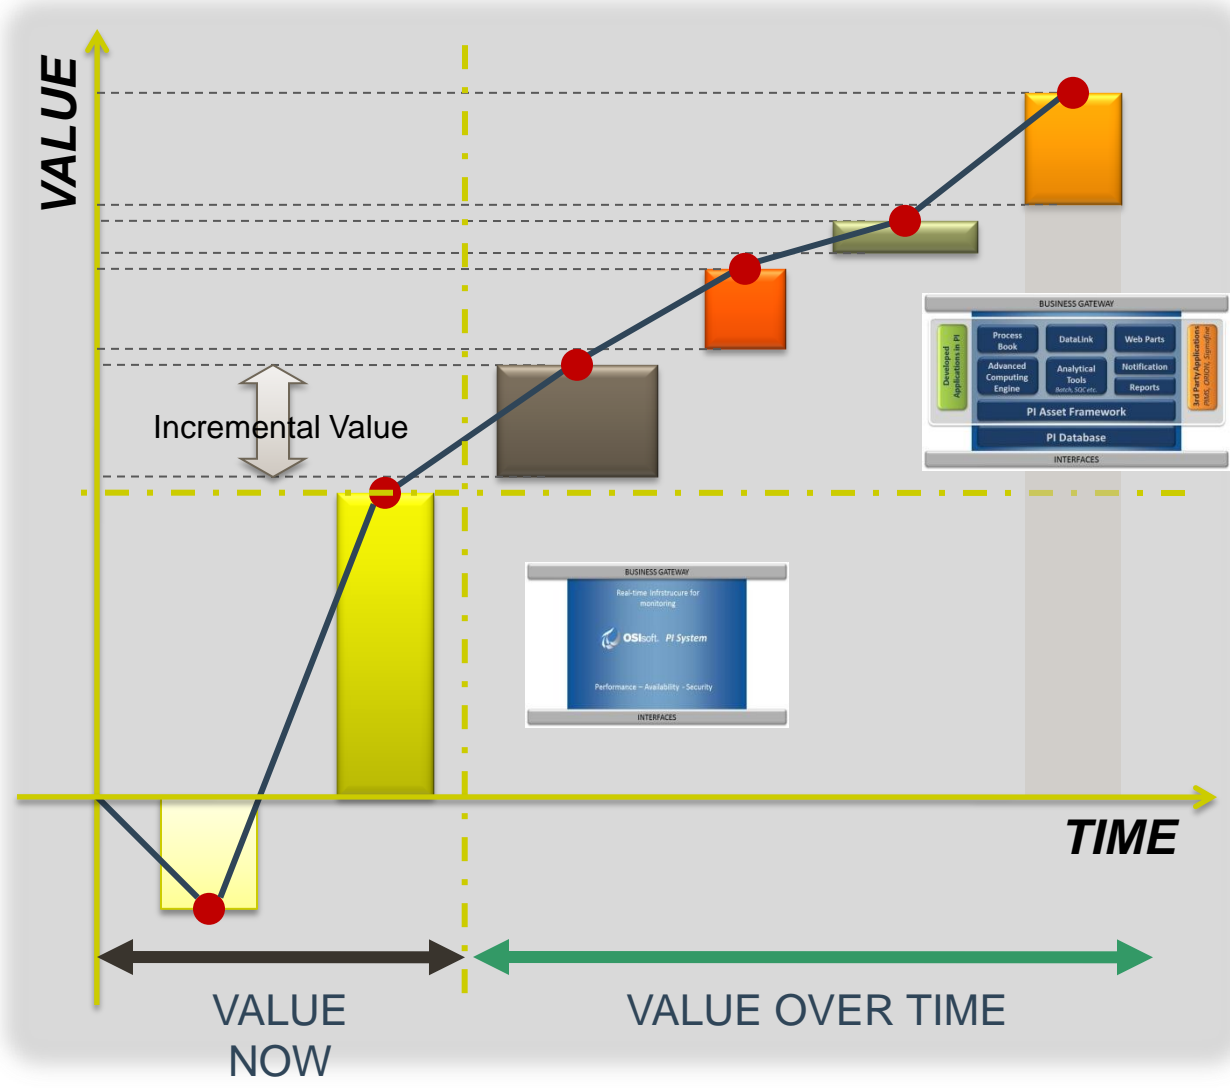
VALUE

Incremental Value

BUSINESS GATEWAY

Developed Applications in PI

Process Book

DataLink

Web Parts

Advanced Computing Engine

Analytical Tools
Batch, SQC etc.

Notification

Reports

PI Asset Framework

PI Database

3rd Party Applications
PIMS, ORION, Sigmafine

INTERFACES

BUSINESS GATEWAY

Real-time Infrstrucure for monitoring

OSIsoft. PI System

Performance – Availability - Security

INTERFACES

TIME

VALUE NOW

VALUE OVER TIME